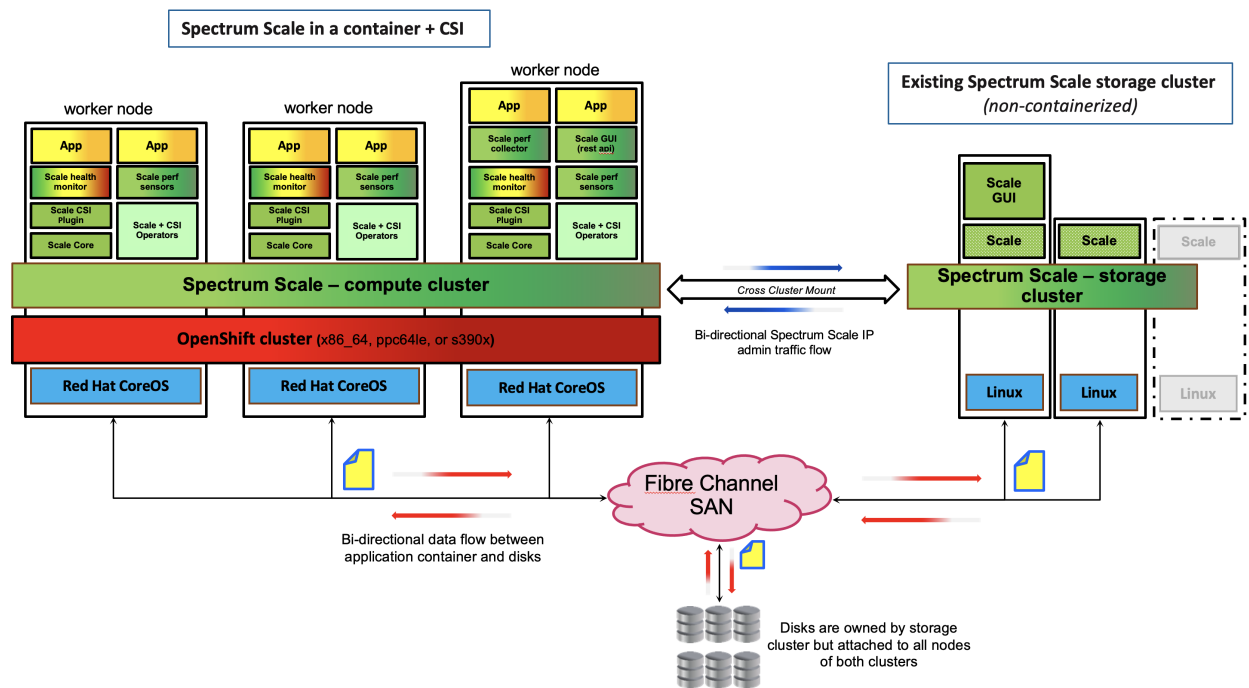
Spectrum Scale in a container + CSI

Existing Spectrum Scale storage cluster
(non-containerized)

worker node

App

App

Scale health monitor

Scale perf sensors

Scale CSI Plugin

Scale + CSI Operators

Scale Core

worker node

App

App

Scale health monitor

Scale perf sensors

Scale CSI Plugin

Scale + CSI Operators

Scale Core

worker node

App

App

Scale perf collector

Scale GUI (rest api)

Scale health monitor

Scale perf sensors

Scale CSI Plugin

Scale + CSI Operators

Scale Core

Spectrum Scale – compute cluster

OpenShift cluster (x86_64, ppc64le, or s390x)

Red Hat CoreOS

Red Hat CoreOS

Red Hat CoreOS

Cross Cluster Mount

Bi-directional Spectrum Scale IP admin traffic flow

Scale GUI

Scale

Scale

Scale

Spectrum Scale – storage cluster

Linux

Linux

Linux

Fibre Channel SAN

Bi-directional data flow between application container and disks

Disks are owned by storage cluster but attached to all nodes of both clusters